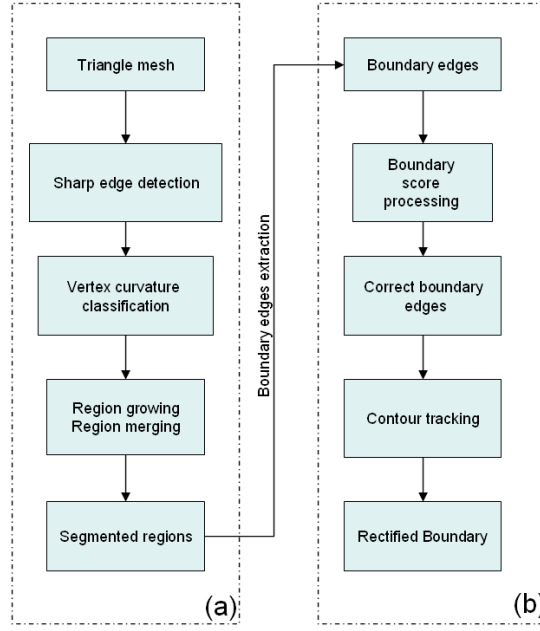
Triangle mesh

Sharp edge detection

Vertex curvature classification

Region growing Region merging

Segmented regions

(a)

Boundary edges extraction

Boundary edges

Boundary score processing

Correct boundary edges

Contour tracking

Rectified Boundary

(b)